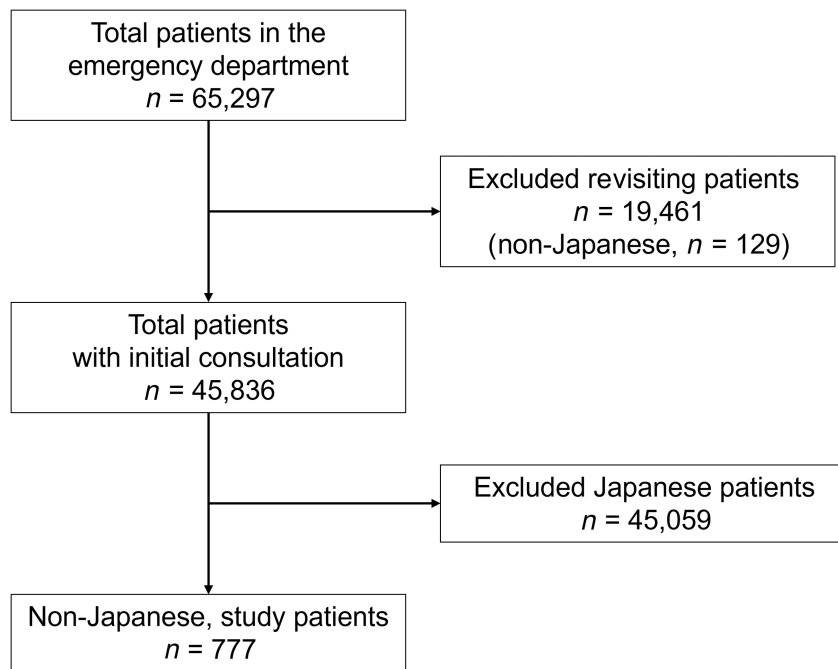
Total patients in the emergency department
$n$ = 65,297

Excluded revisiting patients
$n$ = 19,461
(non-Japanese, $n$ = 129)

Total patients with initial consultation
$n$ = 45,836

Excluded Japanese patients
$n$ = 45,059

Non-Japanese, study patients
$n$ = 777